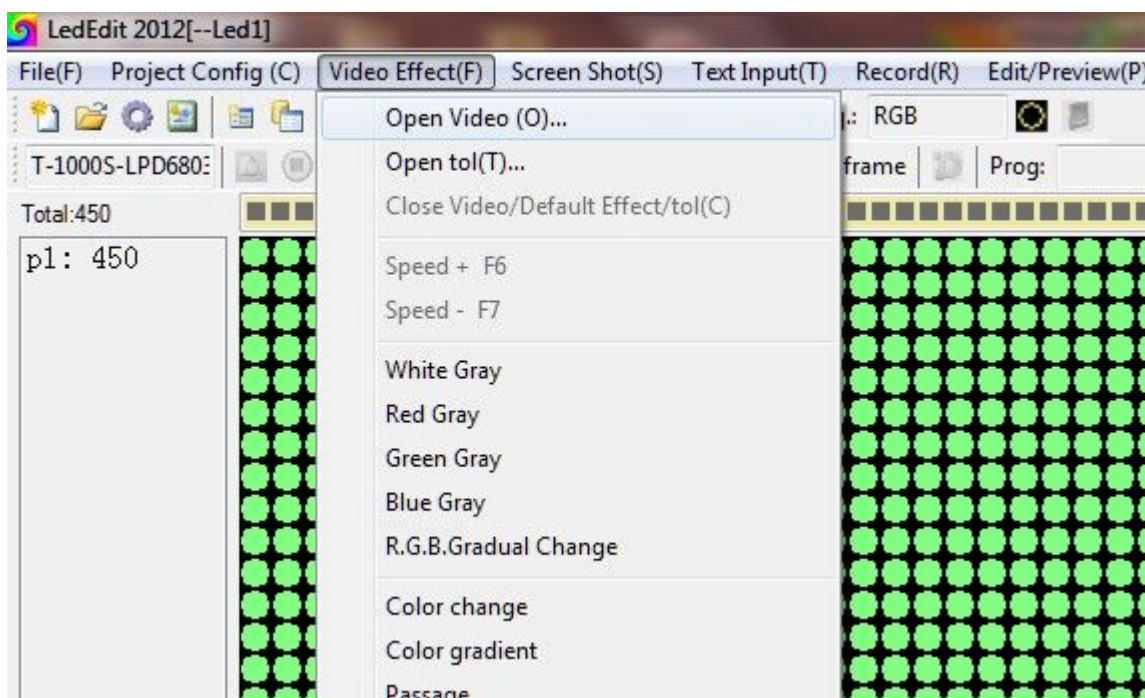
LedEdit 2012[--Led1]

File(F) Project Config (C) Video Effect(F) Screen Shot(S) Text Input(T) Record(R) Edit/Preview(P)

.: RGB

T-1000S-LPD680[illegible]

frame Prog:

Total:450

p1: 450

Open Video (O)...
Open tol(T)...
Close Video/Default Effect/tol(C)

Speed + F6
Speed - F7

White Gray
Red Gray
Green Gray
Blue Gray
R.G.B.Gradual Change

Color change
Color gradient
Passage